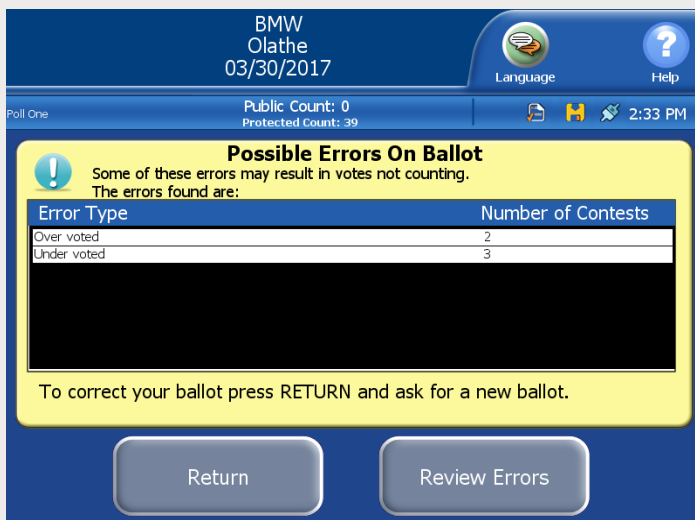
BMW
Olathe
03/30/2017

Language

Help

Poll One

Public Count: 0
Protected Count: 39

2:33 PM

Possible Errors On Ballot
Some of these errors may result in votes not counting.
The errors found are:

| Error Type | Number of Contests |
|---|---|
| Over voted | 2 |
| Under voted | 3 |

To correct your ballot press RETURN and ask for a new ballot.

Return

Review Errors